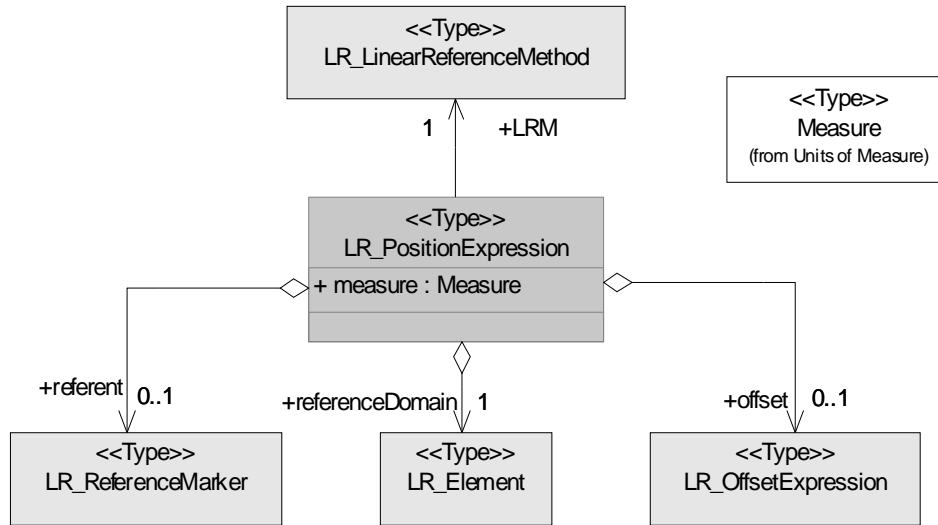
<<Type>>
LR_LinearReferenceMethod

<<Type>>
Measure
(from Units of Measure)

1

+LRM

<<Type>>
LR_PositionExpression

+ measure : Measure

+referent

0..1

+referenceDomain

1

+offset

0..1

<<Type>>
LR_ReferenceMarker

<<Type>>
LR_Element

<<Type>>
LR_OffsetExpression